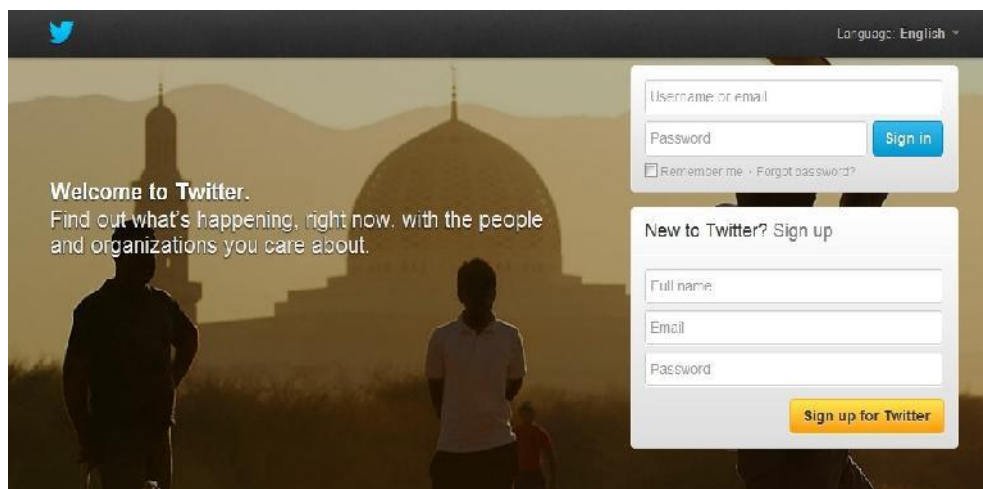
Language: English

Username or email

Password

Sign in

Remember me · Forgot password?

Welcome to Twitter.

Find out what's happening, right now, with the people and organizations you care about.

New to Twitter? Sign up

Full name

Email

Password

Sign up for Twitter